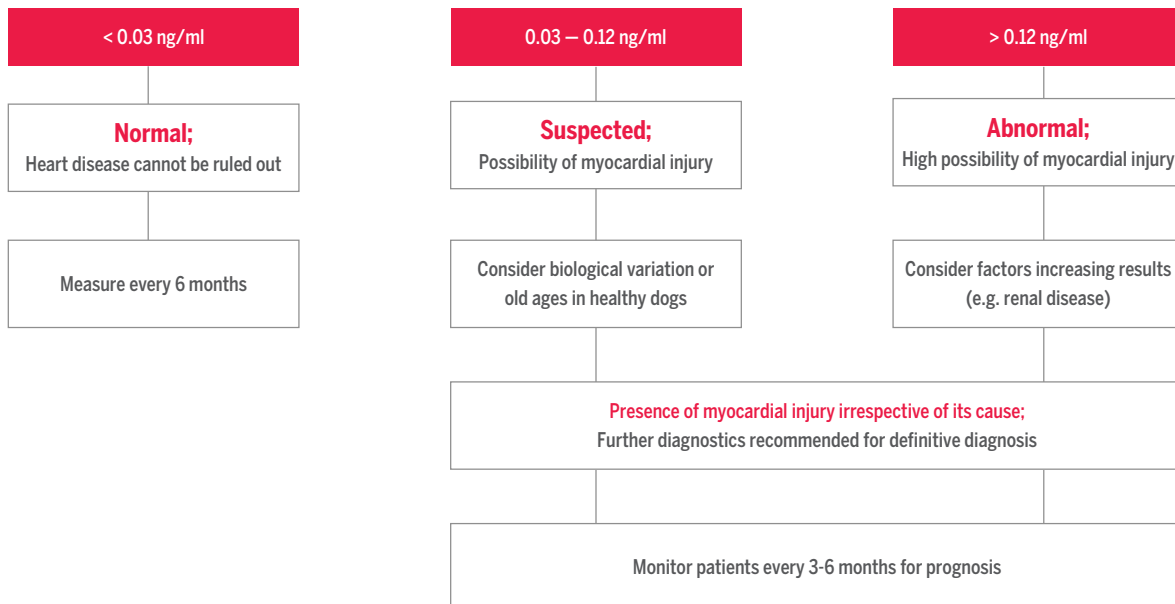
< 0.03 ng/ml

Normal;
Heart disease cannot be ruled out

Measure every 6 months

0.03 — 0.12 ng/ml

Suspected;
Possibility of myocardial injury

Consider biological variation or old ages in healthy dogs

> 0.12 ng/ml

Abnormal;
High possibility of myocardial injury

Consider factors increasing results (e.g. renal disease)

Presence of myocardial injury irrespective of its cause;
Further diagnostics recommended for definitive diagnosis

Monitor patients every 3-6 months for prognosis